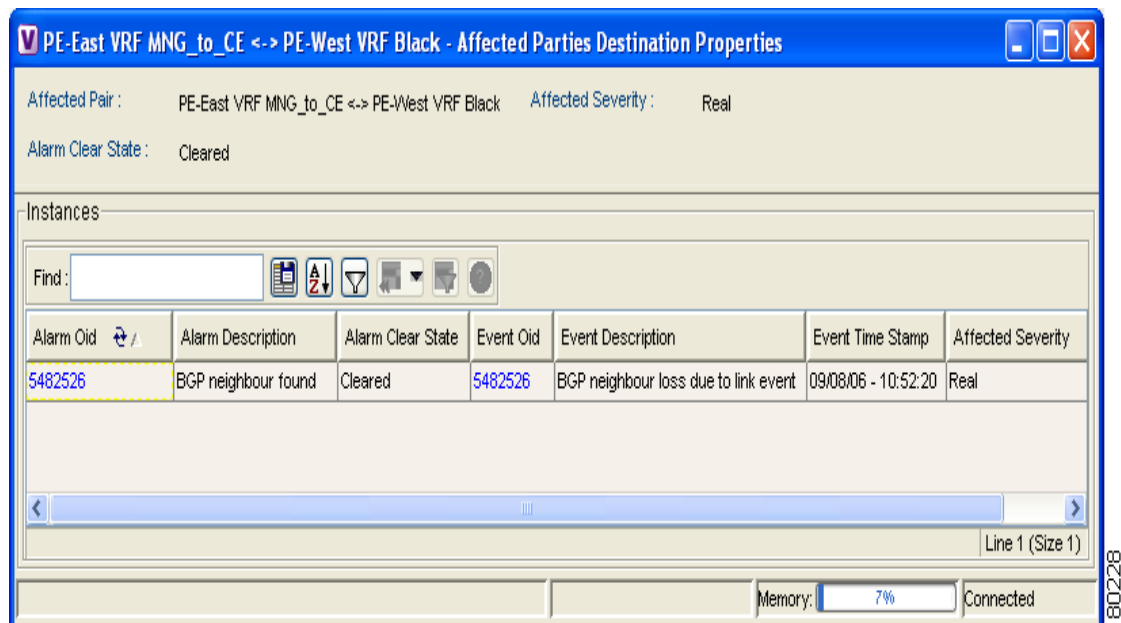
PE-East VRF MNG_to_CE <-> PE-West VRF Black - Affected Parties Destination Properties

Affected Pair : PE-East VRF MNG_to_CE <-> PE-West VRF Black
Affected Severity : Real
Alarm Clear State : Cleared

Instances

Find :

| Alarm Oid | Alarm Description | Alarm Clear State | Event Oid | Event Description | Event Time Stamp | Affected Severity |
|---|---|---|---|---|---|---|
| 5482526 | BGP neighbour found | Cleared | 5482526 | BGP neighbour loss due to link event | 09/08/06 - 10:52:20 | Real |

Line 1 (Size 1)

Memory: 7%
Connected

80228